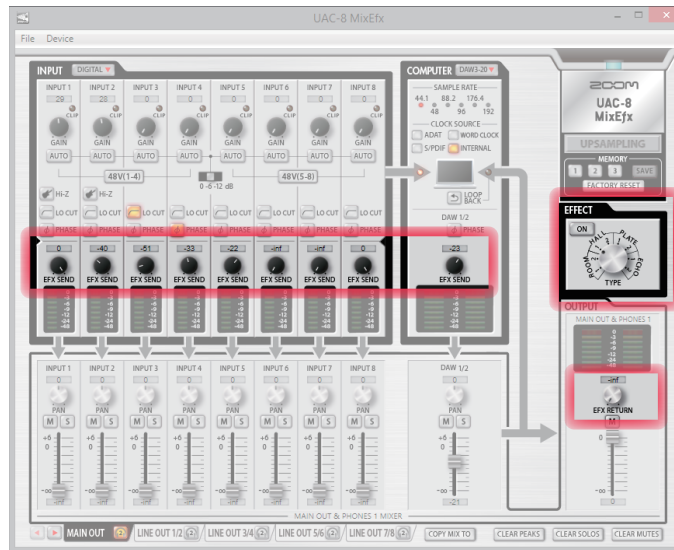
UAC-8 MixEfx

File Device

INPUT DIGITAL

INPUT 1 INPUT 2 INPUT 3 INPUT 4 INPUT 5 INPUT 6 INPUT 7 INPUT 8

28 28 0 0 0 0 0 0

CLIP

GAIN GAIN GAIN GAIN GAIN GAIN GAIN GAIN

AUTO AUTO AUTO AUTO AUTO AUTO AUTO AUTO

48V(1-4) 0 -6 -12 dB 48V(5-8)

Hi-Z Hi-Z

LO CUT LO CUT LO CUT LO CUT LO CUT LO CUT LO CUT LO CUT

PHASE PHASE PHASE PHASE PHASE PHASE PHASE PHASE

0 -40 -51 -33 -22 -inf -inf 0

EFX SEND EFX SEND EFX SEND EFX SEND EFX SEND EFX SEND EFX SEND EFX SEND

COMPUTER DAW3-20

SAMPLE RATE

44.1 88.2 176.4

48 96 192

CLOCK SOURCE

ADAT WORD CLOCK

S/PDIF INTERNAL

LOOP BACK

DAW 1/2

PHASE

-23

EFX SEND

ZOOM

UAC-8 MixEfx

UPSAMPLING

MEMORY

1 2 3 SAVE

FACTORY RESET

EFFECT

ON

ROOM HALL PLATE ECHO

TYPE

OUTPUT

MAIN OUT & PHONES 1

-inf

EFX RETURN

M

INPUT 1 INPUT 2 INPUT 3 INPUT 4 INPUT 5 INPUT 6 INPUT 7 INPUT 8

0 0 0 0 0 0 0 0

PAN PAN PAN PAN PAN PAN PAN PAN

M S M S M S M S M S M S M S M S

DAW 1/2

0

PAN

M S

+6

0

-∞

-inf -inf -inf -inf -inf -inf -inf -inf -21 0

MAIN OUT & PHONES 1 MIXER

MAIN OUT LINE OUT 1/2 LINE OUT 3/4 LINE OUT 5/6 LINE OUT 7/8 COPY MIX TO CLEAR PEAKS CLEAR SOLOS CLEAR MUTES